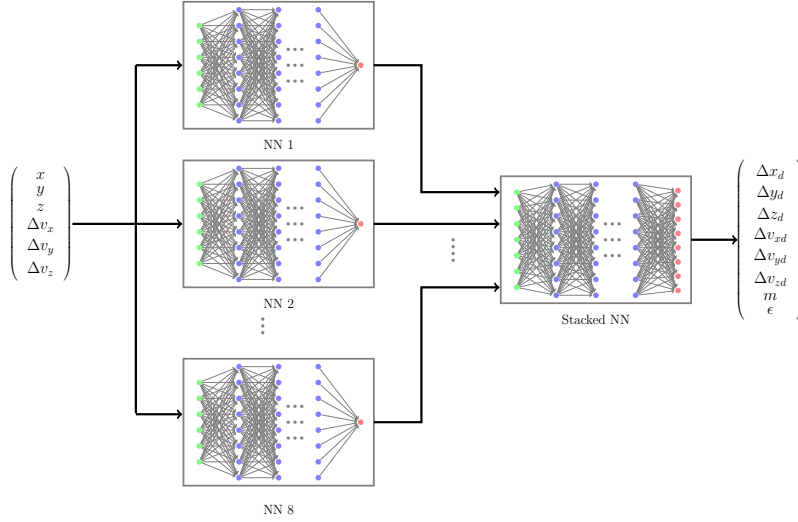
$\begin{pmatrix} x \\ y \\ z \\ \Delta v_x \\ \Delta v_y \\ \Delta v_z \end{pmatrix}$

NN 1

NN 2

NN 8

Stacked NN

$\begin{pmatrix} \Delta x_d \\ \Delta y_d \\ \Delta z_d \\ \Delta v_{xd} \\ \Delta v_{yd} \\ \Delta v_{zd} \\ m \\ \epsilon \end{pmatrix}$